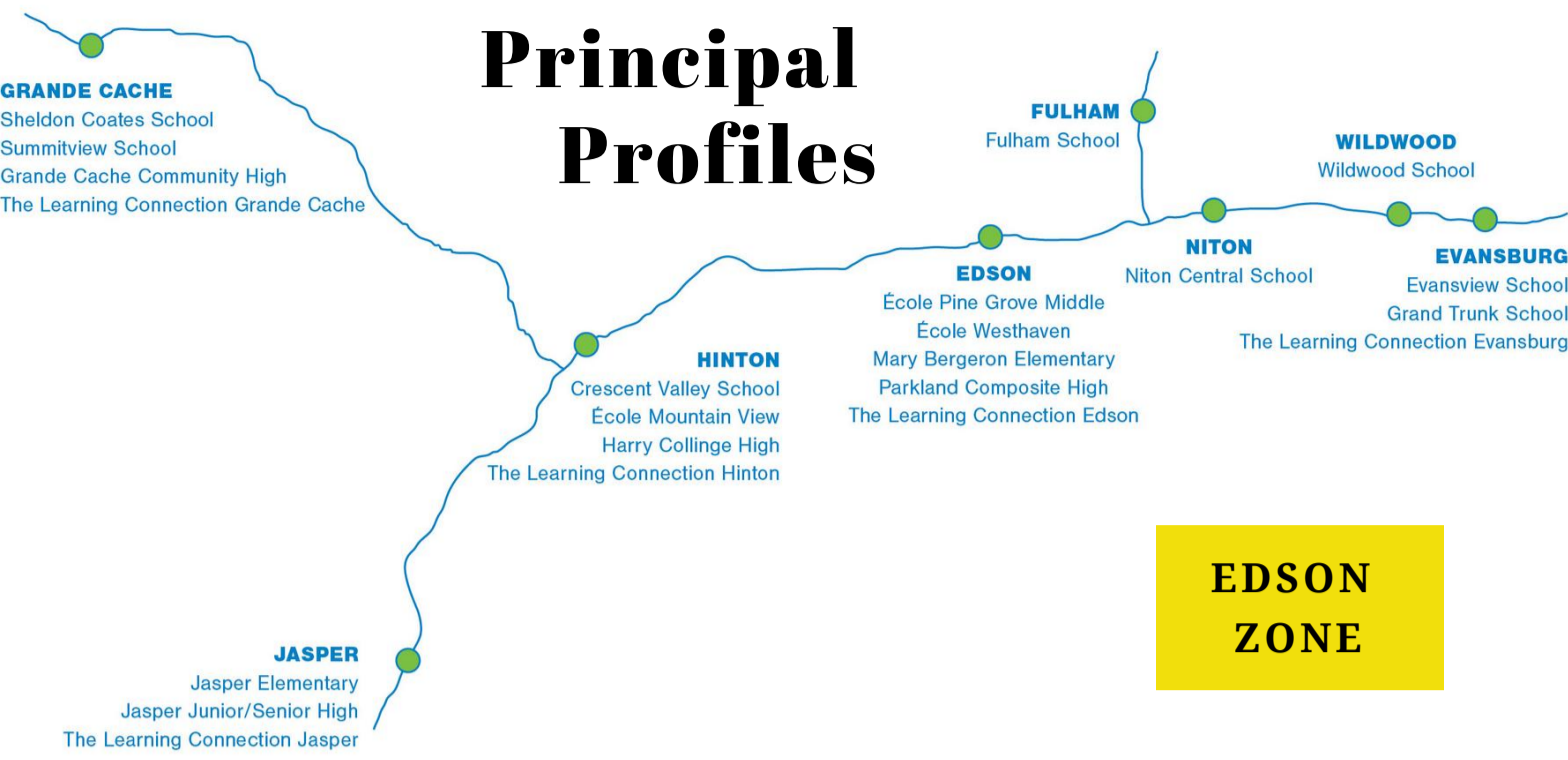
Principal Profiles

GRANDE CACHE
Sheldon Coates School
Summitview School
Grande Cache Community High
The Learning Connection Grande Cache

FULHAM
Fulham School

WILDWOOD
Wildwood School

NITON
Niton Central School

EVANSBURG
Evansview School
Grand Trunk School
The Learning Connection Evansburg

EDSON
École Pine Grove Middle
École Westhaven
Mary Bergeron Elementary
Parkland Composite High
The Learning Connection Edson

HINTON
Crescent Valley School
École Mountain View
Harry Collinge High
The Learning Connection Hinton

JASPER
Jasper Elementary
Jasper Junior/Senior High
The Learning Connection Jasper

EDSON ZONE